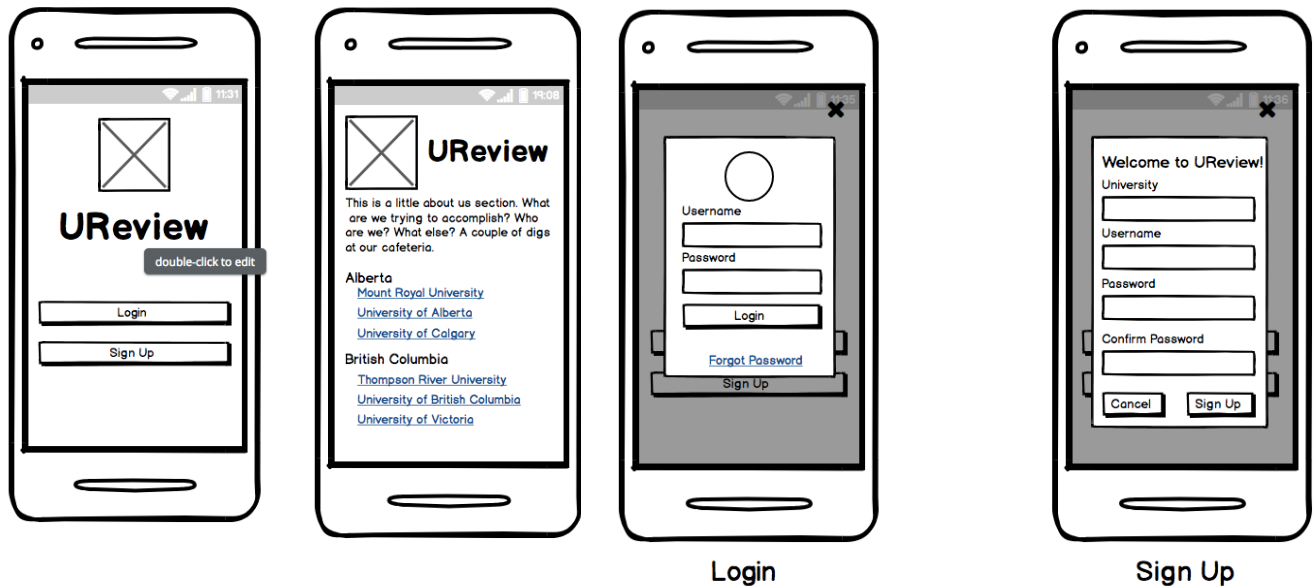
11:31

UReview

double-click to edit

Login

Sign Up

19:08

UReview

This is a little about us section. What are we trying to accomplish? Who are we? What else? A couple of digs at our cafeteria.

Alberta

Mount Royal University

University of Alberta

University of Calgary

British Columbia

Thompson River University

University of British Columbia

University of Victoria

11:35

Username

Password

Login

Forgot Password

Sign Up

Login

11:36

Welcome to UReview!

University

Username

Password

Confirm Password

Cancel

Sign Up

Sign Up